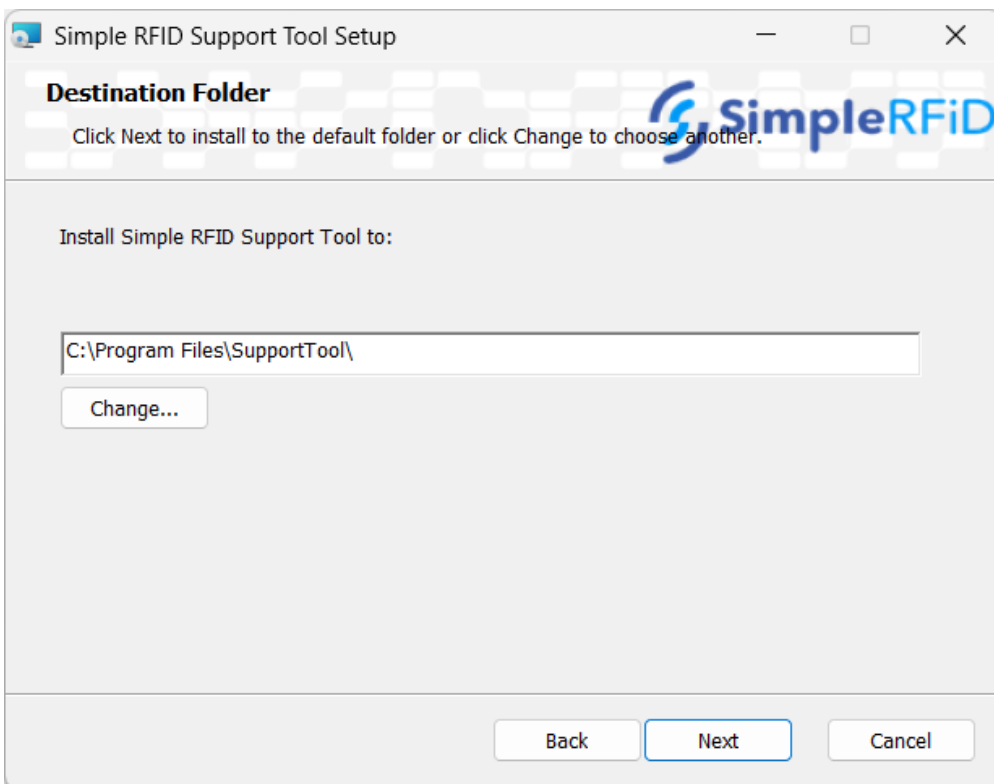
Simple RFID Support Tool Setup

Destination Folder

SimpleRFiD

Click Next to install to the default folder or click Change to choose another.

Install Simple RFID Support Tool to:

C:\Program Files\SupportTool\

Change...

Back

Next

Cancel